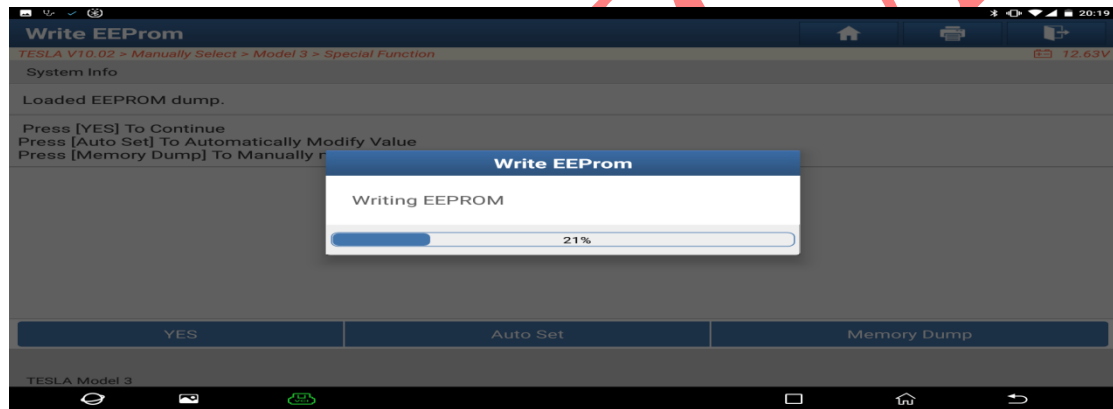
20:19

Write EEProm

TESLA V10.02 > Manually Select > Model 3 > Special Function

12.63V

System Info

Loaded EEPROM dump.

Press [YES] To Continue
Press [Auto Set] To Automatically Modify Value
Press [Memory Dump] To Manually m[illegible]

Write EEProm

Writing EEPROM

21%

YES

Auto Set

Memory Dump

TESLA Model 3